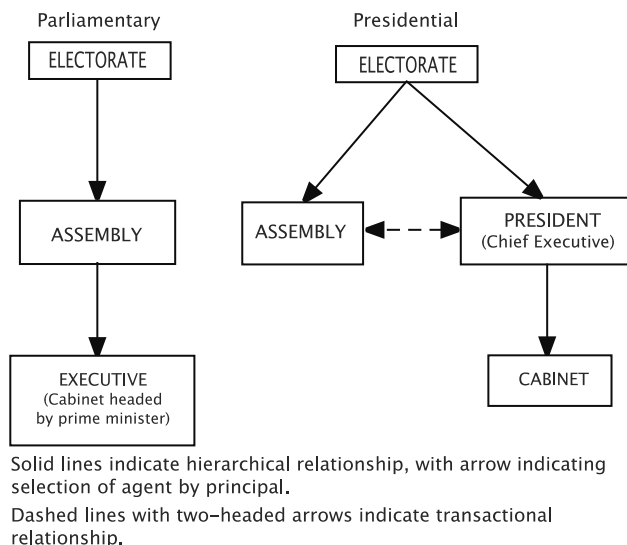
Parliamentary

ELECTORATE

ASSEMBLY

EXECUTIVE
(Cabinet headed by prime minister)

Presidential

ELECTORATE

ASSEMBLY

PRESIDENT
(Chief Executive)

CABINET

Solid lines indicate hierarchical relationship, with arrow indicating selection of agent by principal.

Dashed lines with two-headed arrows indicate transactional relationship.